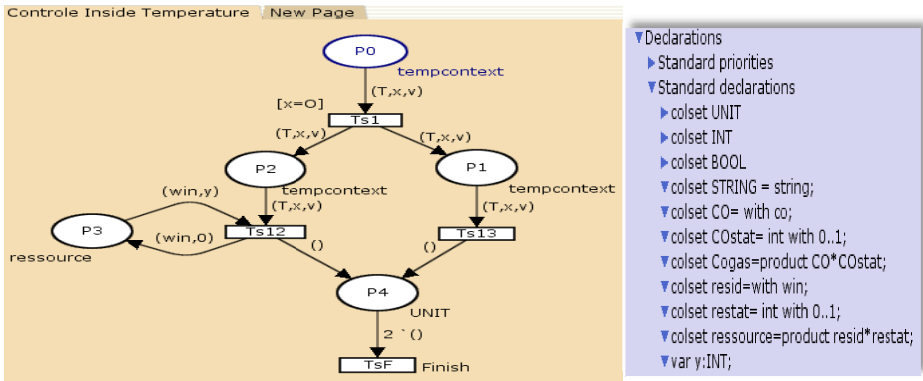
Controle Inside Temperature | New Page

P0
tempcontext
(T,x,v)
[x=O]
Ts1
(T,x,v)
(T,x,v)
P2
P1
tempcontext
tempcontext
(win,y)
(T,x,v)
(T,x,v)
P3
(win,0)
Ts12
Ts13
ressource
()
()
P4
UNIT
2 `()
TsF
Finish

Declarations
Standard priorities
Standard declarations
colset UNIT
colset INT
colset BOOL
colset STRING = string;
colset CO= with co;
colset COstat= int with 0..1;
colset Cogas=product CO*COstat;
colset resid=with win;
colset restat= int with 0..1;
colset ressource=product resid*restat;
var y:INT;